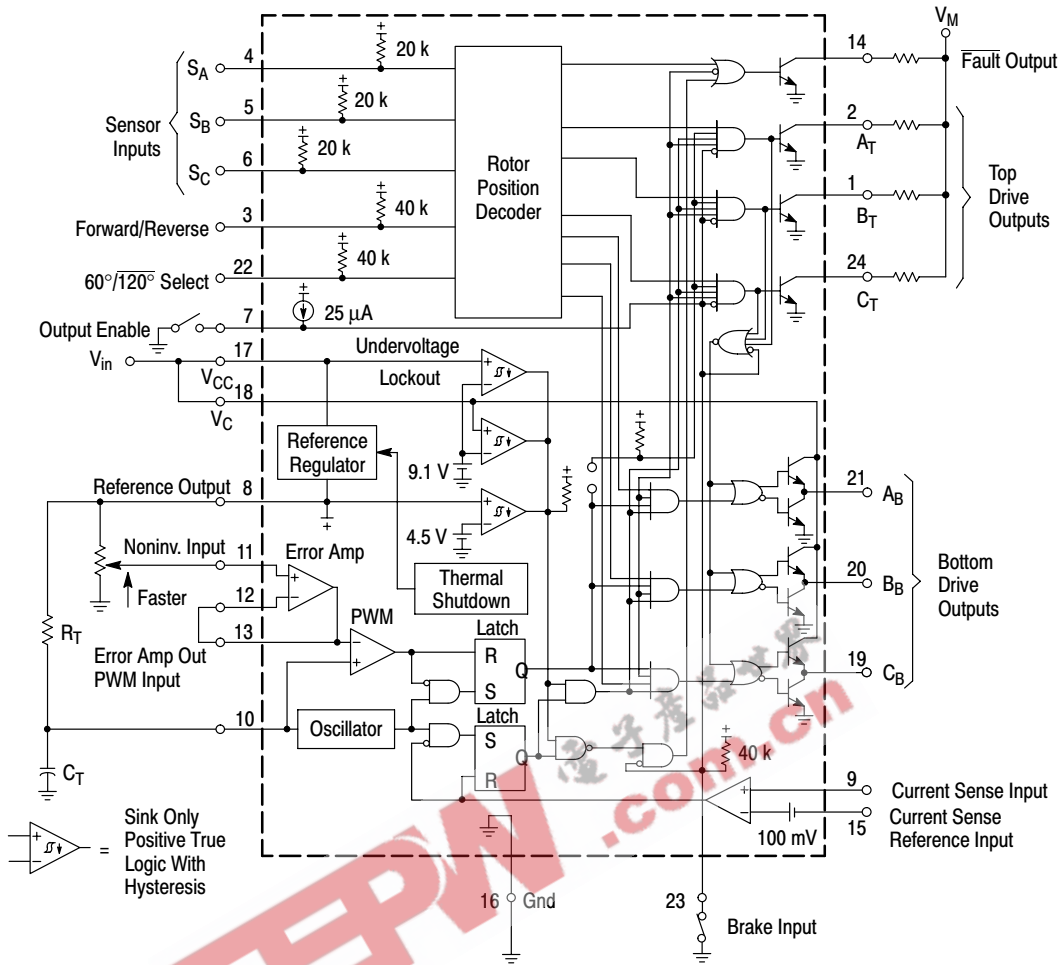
$V_M$

4 $S_A$ 20 k
5 $S_B$ 20 k
Sensor Inputs
6 $S_C$ 20 k

Rotor Position Decoder

14 $\overline{\text{Fault}}$ Output
2 $A_T$
1 $B_T$
24 $C_T$
Top Drive Outputs

Forward/Reverse 3 40 k
$60°/\overline{120°}$ Select 22 40 k
25 μA
Output Enable 7
$V_{in}$ 17 $V_{CC}$
18 $V_C$
Undervoltage Lockout
Reference Regulator
9.1 V
4.5 V
Reference Output 8
Noninv. Input 11
Faster
Error Amp
12
13
Error Amp Out PWM Input
Thermal Shutdown
PWM
Latch
R
S
Q
$R_T$
10
Oscillator
Latch
S
Q
R
$C_T$

21 $A_B$
20 $B_B$
19 $C_B$
Bottom Drive Outputs

40 k
9 Current Sense Input
15 Current Sense Reference Input
100 mV

= Sink Only Positive True Logic With Hysteresis

16 Gnd
23
Brake Input

EPW .com.cn